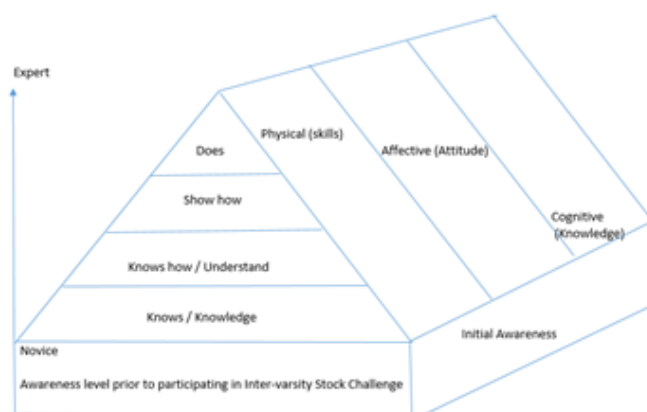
Expert

Does

Show how

Knows how / Understand

Knows / Knowledge

Physical (skills)

Affective (Attitude)

Cognitive (Knowledge)

Initial Awareness

Novice

Awareness level prior to participating in Inter-varsity Stock Challenge